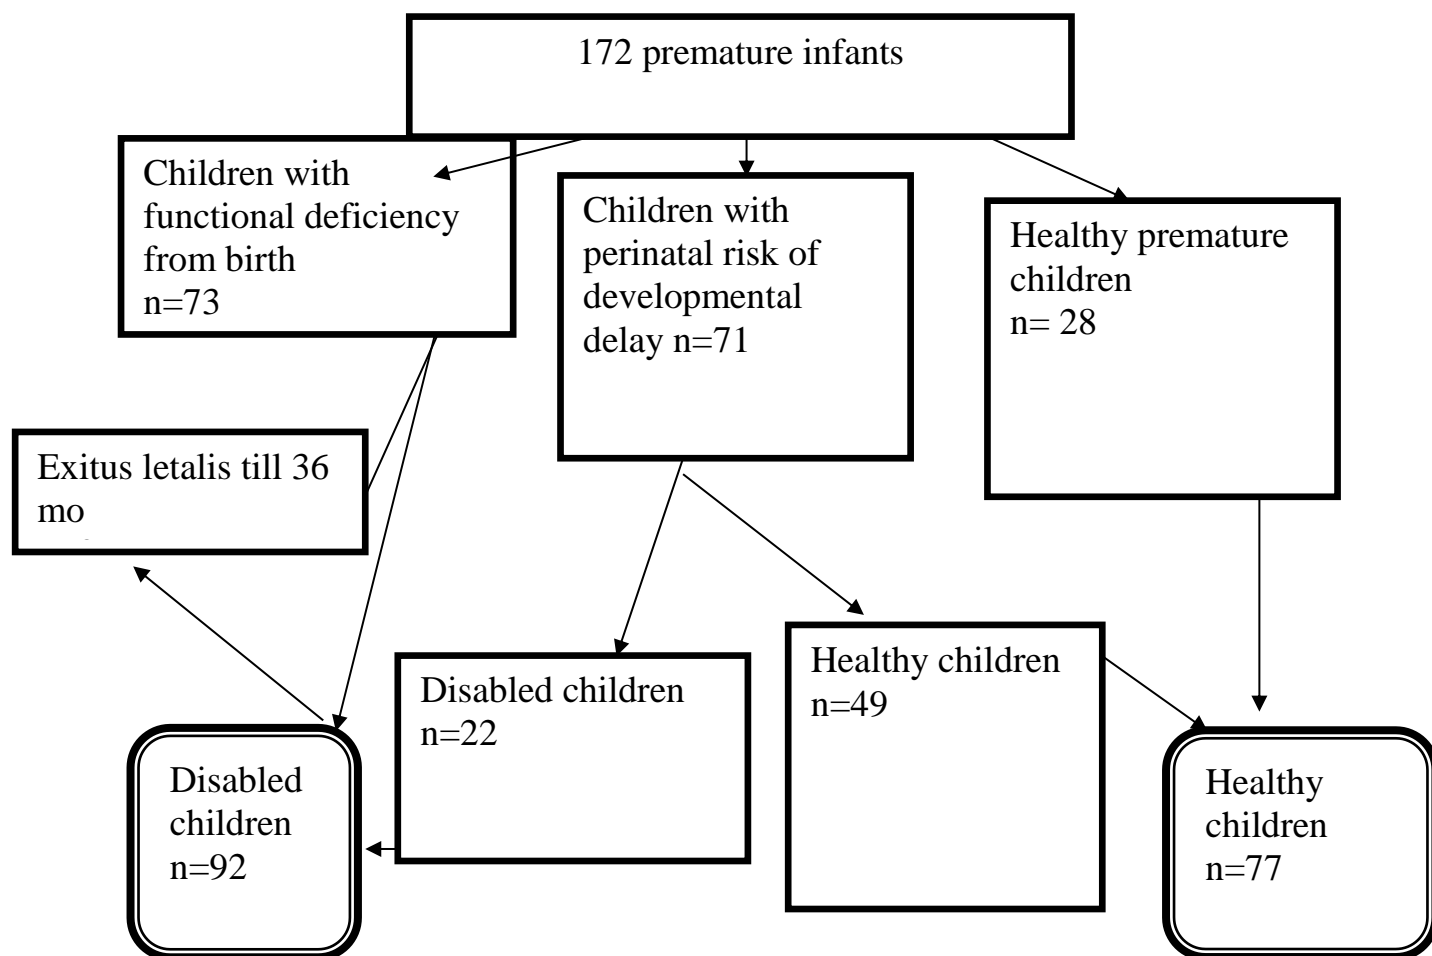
172 premature infants

Children with functional deficiency from birth n=73

Children with perinatal risk of developmental delay n=71

Healthy premature children n= 28

Exitus letalis till 36 mo

Disabled children n=22

Healthy children n=49

Disabled children n=92

Healthy children n=77